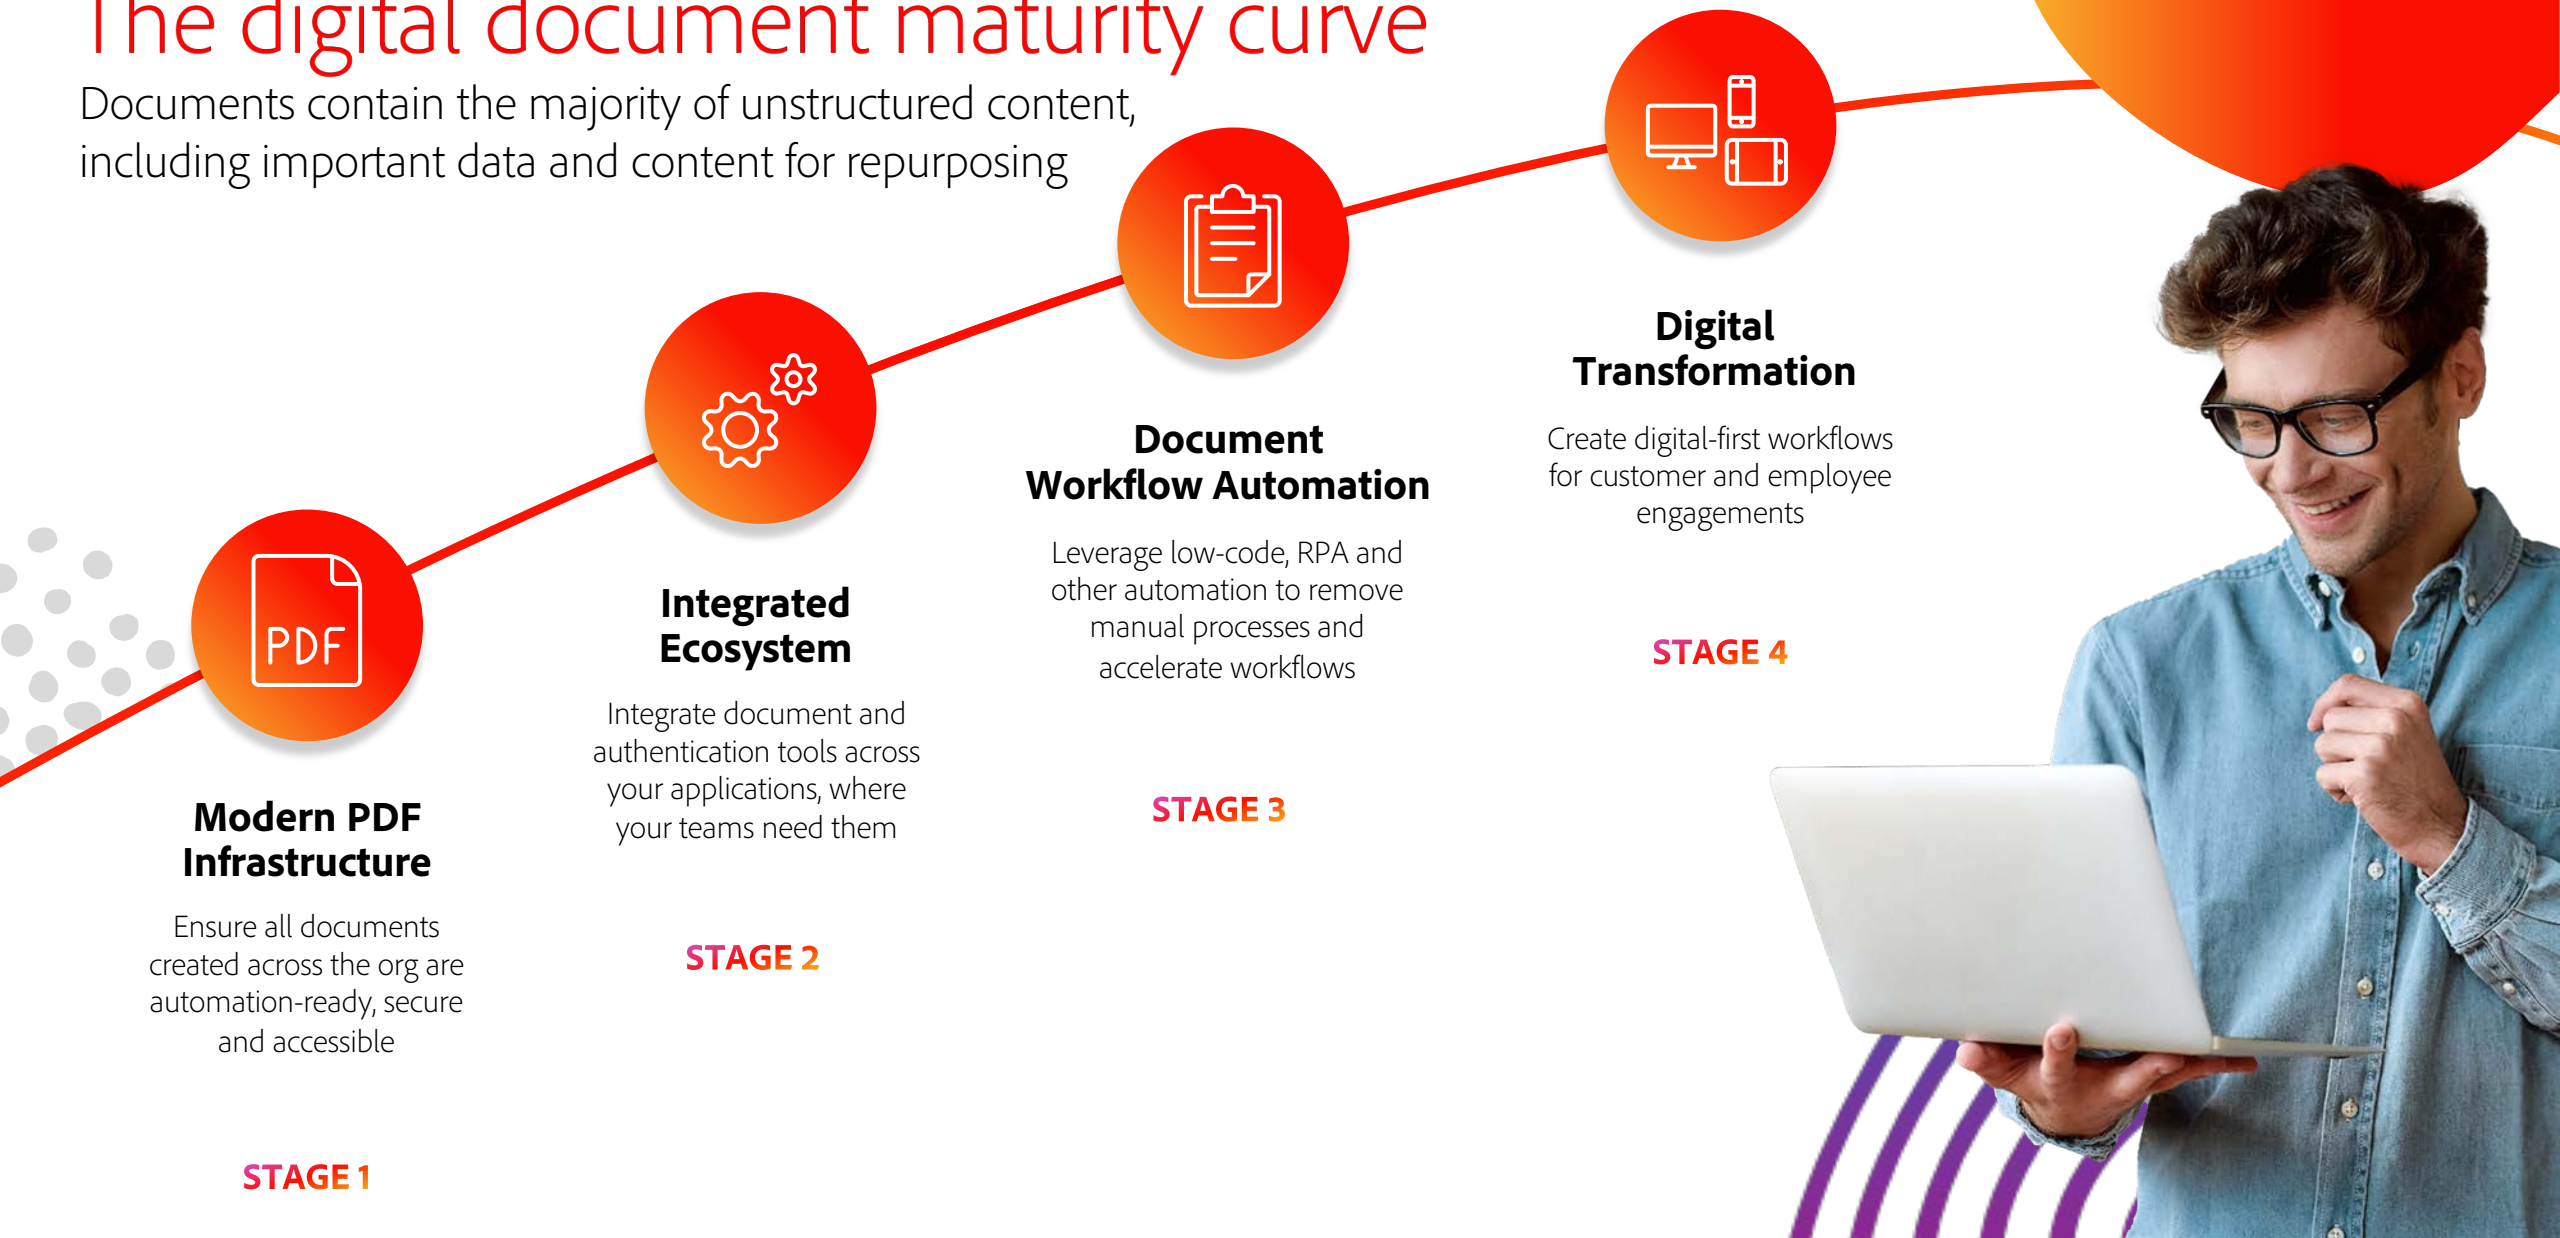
The digital document maturity curve

Documents contain the majority of unstructured content, including important data and content for repurposing

PDF

Modern PDF Infrastructure

Ensure all documents created across the org are automation-ready, secure and accessible

STAGE 1

Integrated Ecosystem

Integrate document and authentication tools across your applications, where your teams need them

STAGE 2

Document Workflow Automation

Leverage low-code, RPA and other automation to remove manual processes and accelerate workflows

STAGE 3

Digital Transformation

Create digital-first workflows for customer and employee engagements

STAGE 4